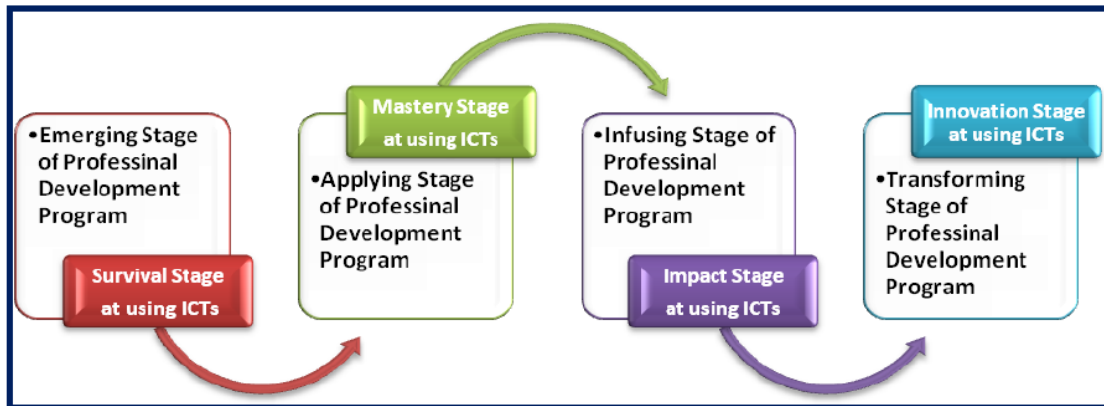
•Emerging Stage of Professinal Development Program

Survival Stage at using ICTs

Mastery Stage at using ICTs

•Applying Stage of Professinal Development Program

•Infusing Stage of Professinal Development Program

Impact Stage at using ICTs

Innovation Stage at using ICTs

•Transforming Stage of Professinal Development Program